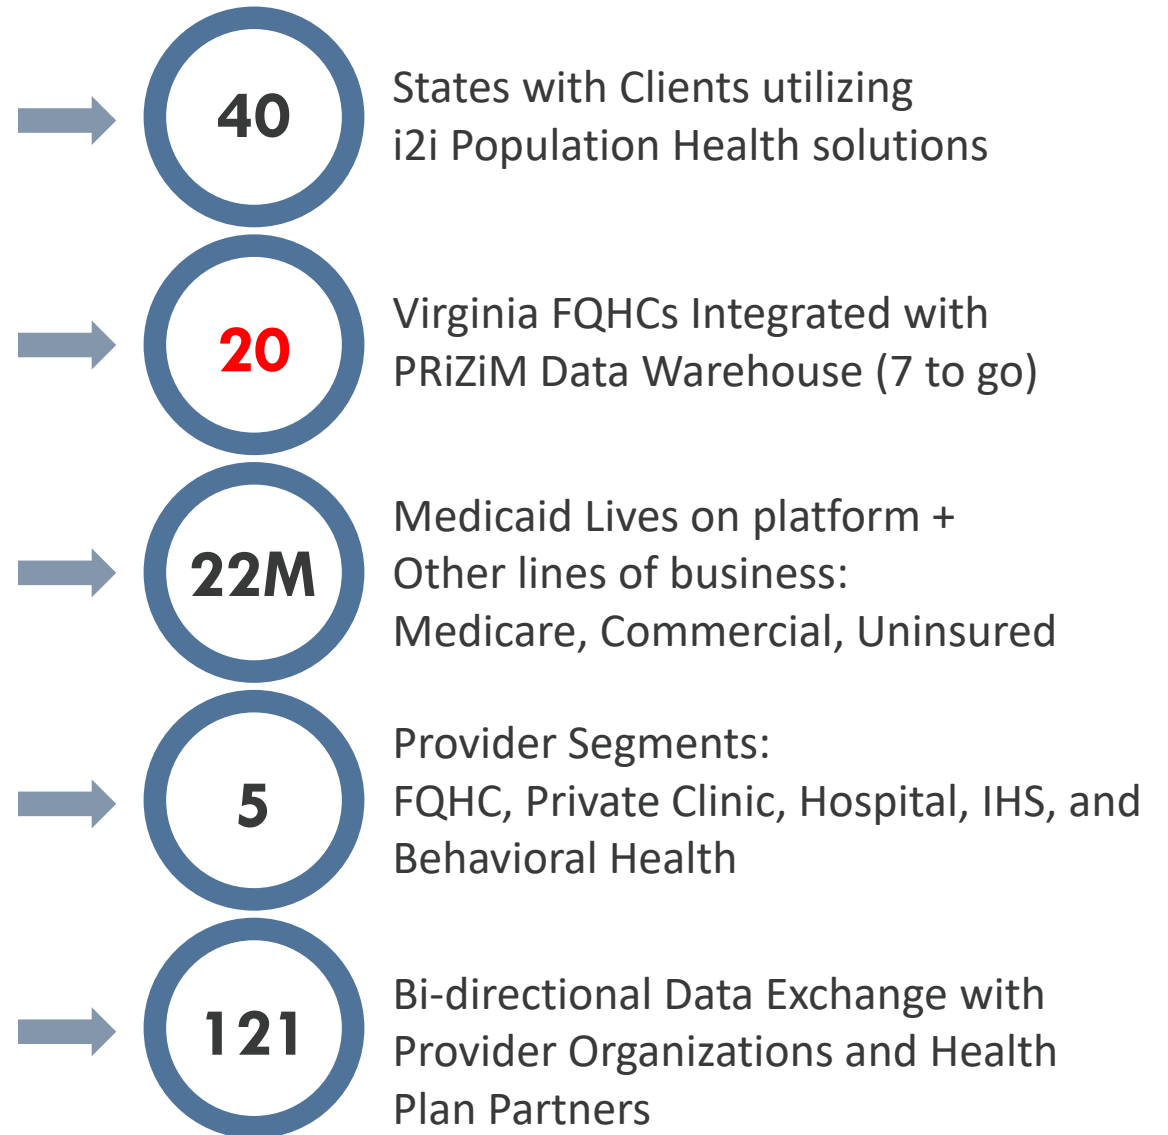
40

States with Clients utilizing i2i Population Health solutions

20

Virginia FQHCs Integrated with PRiZiM Data Warehouse (7 to go)

22M

Medicaid Lives on platform + Other lines of business: Medicare, Commercial, Uninsured

5

Provider Segments: FQHC, Private Clinic, Hospital, IHS, and Behavioral Health

121

Bi-directional Data Exchange with Provider Organizations and Health Plan Partners